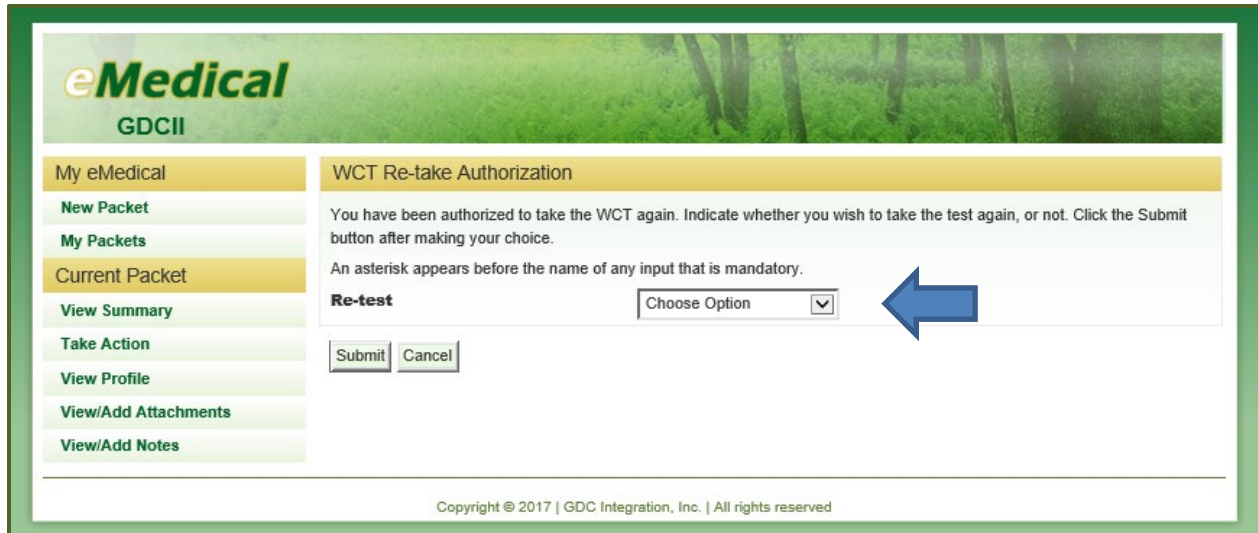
eMedical
GDCII

My eMedical
New Packet
My Packets
Current Packet
View Summary
Take Action
View Profile
View/Add Attachments
View/Add Notes

WCT Re-take Authorization

You have been authorized to take the WCT again. Indicate whether you wish to take the test again, or not. Click the Submit button after making your choice.

An asterisk appears before the name of any input that is mandatory.

Re-test Choose Option

Submit Cancel

Copyright © 2017 | GDC Integration, Inc. | All rights reserved